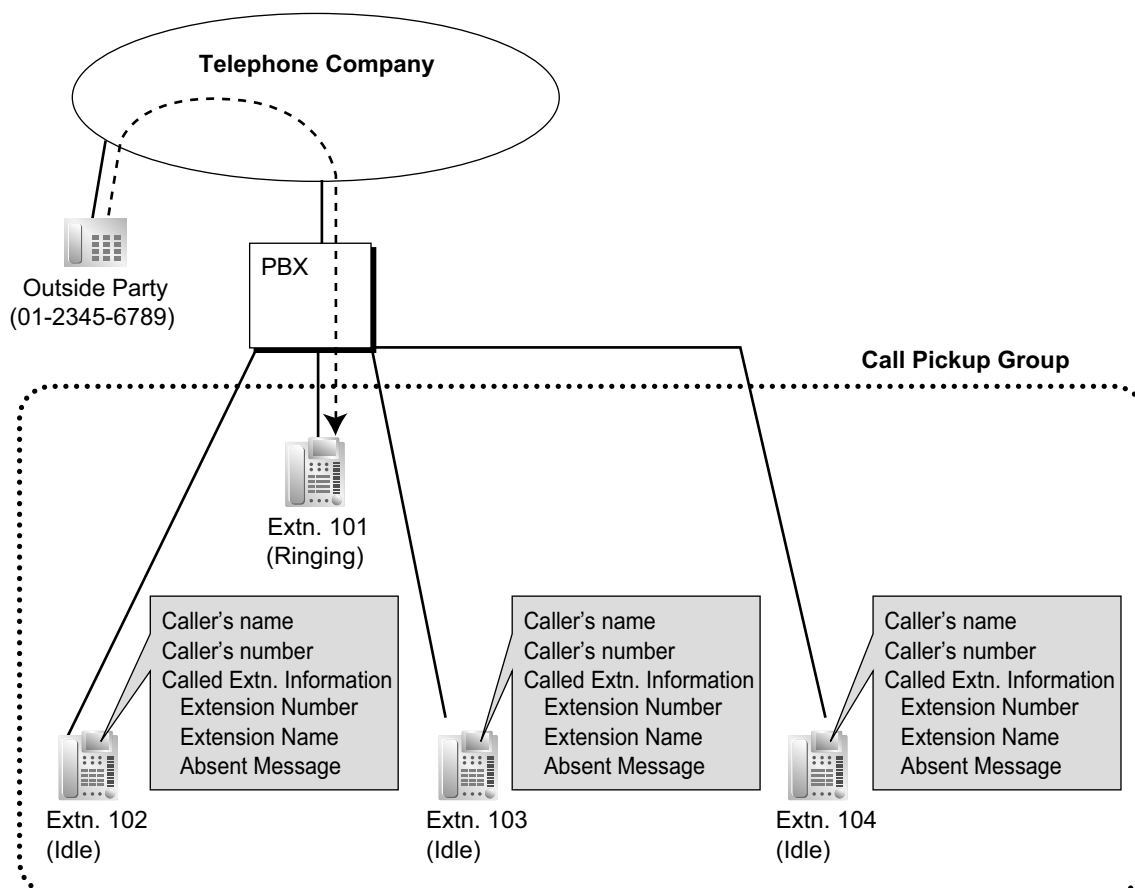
Telephone Company

Outside Party
(01-2345-6789)

PBX

Call Pickup Group

Extn. 101
(Ringing)

Caller's name
Caller's number
Called Extn. Information
Extension Number
Extension Name
Absent Message

Caller's name
Caller's number
Called Extn. Information
Extension Number
Extension Name
Absent Message

Caller's name
Caller's number
Called Extn. Information
Extension Number
Extension Name
Absent Message

Extn. 102
(Idle)

Extn. 103
(Idle)

Extn. 104
(Idle)